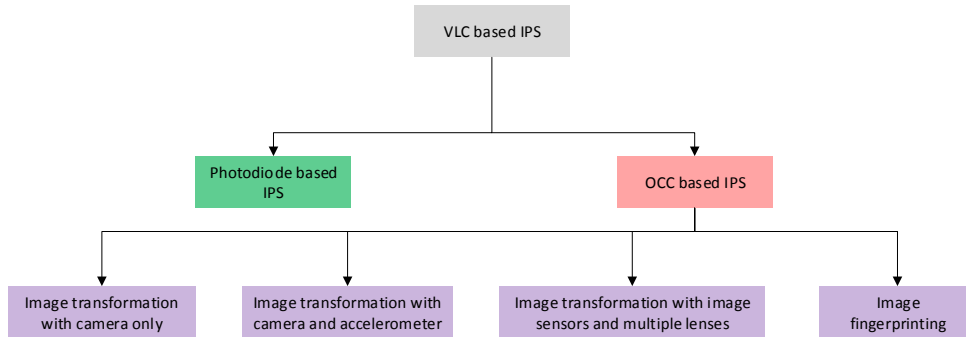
VLC based IPS

Photodiode based IPS

OCC based IPS

Image transformation with camera only

Image transformation with camera and accelerometer

Image transformation with image sensors and multiple lenses

Image fingerprinting